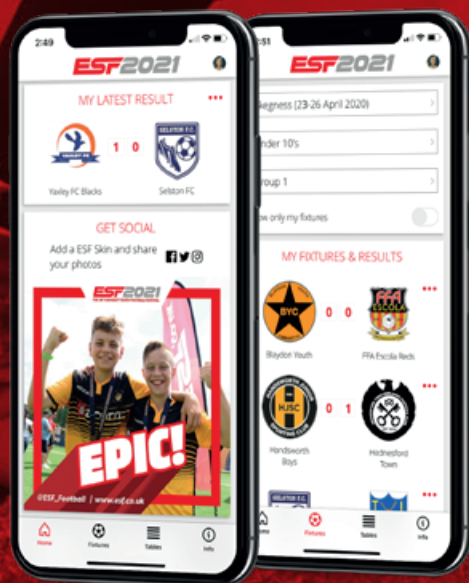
2:49

ESF2021

MY LATEST RESULT •••

1 0

Yaxley FC Blacks Selston FC

GET SOCIAL

Add a ESF Skin and share your photos

ESF2021

EPIC!

@ESF_Football | www.esf.co.uk

Home Fixtures Tables Info

:51

ESF2021

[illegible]kegness (23-26 April 2020)

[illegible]nder 10's

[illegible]roup 1

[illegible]ow only my fixtures

MY FIXTURES & RESULTS

BYC 0 0

Blaydon Youth FFA Escola Reds

0 1

Handsworth Boys Hednesford Town

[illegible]me Fixtures Tables Info